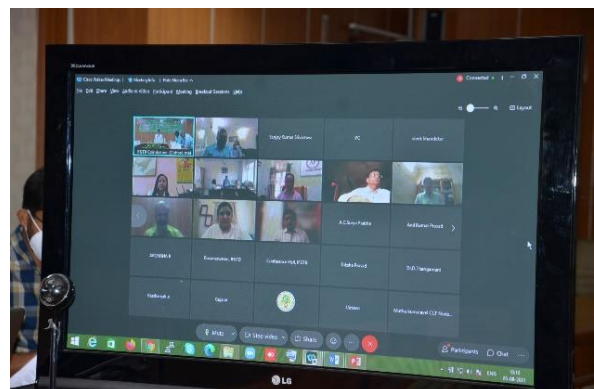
Cisco Webex Meetings
Connected
Layout
Sanjay Kumar Srivastav
PC
Anil Kumar Prasad
AFCRSMLB
Conference, NSTI
Nitisha Prasad
Dr D Thangamani
Radhesh
Gajnan
Oppon
Madhu Innovated CLF Nuda
Mute
Stop video
Share
Participants
Chat
LG